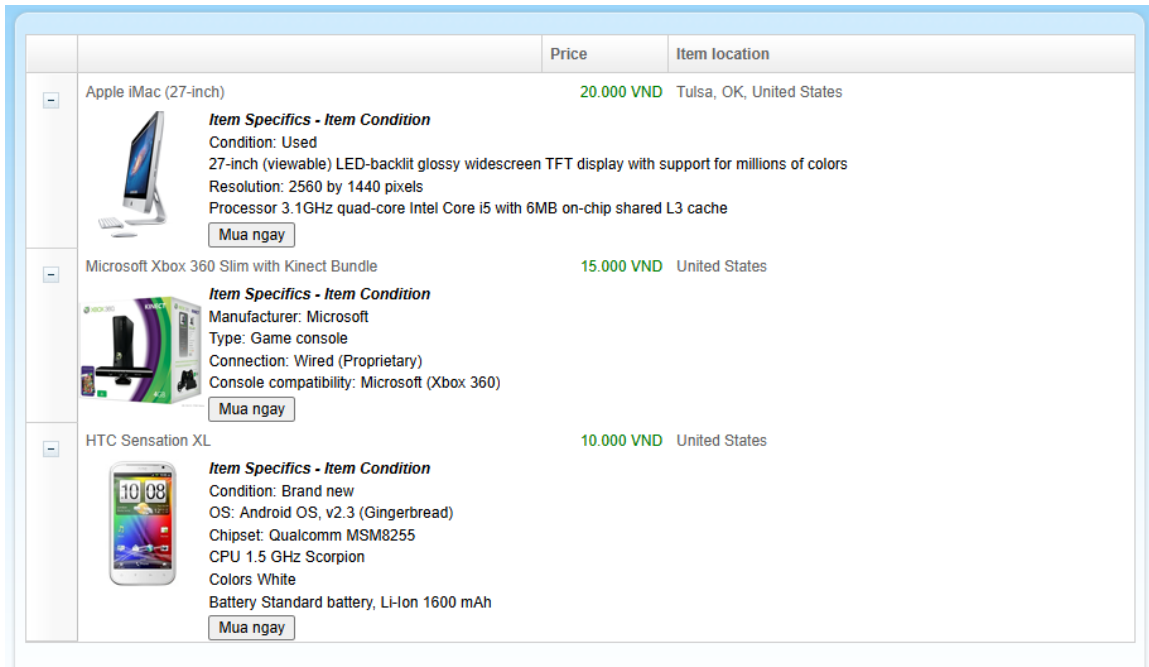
| | | Price | Item location |
|---|---|---|---|
| − | Apple iMac (27-inch) | 20.000 VND | Tulsa, OK, United States |

**Item Specifics - Item Condition**
Condition: Used
27-inch (viewable) LED-backlit glossy widescreen TFT display with support for millions of colors
Resolution: 2560 by 1440 pixels
Processor 3.1GHz quad-core Intel Core i5 with 6MB on-chip shared L3 cache
Mua ngay

| | | | |
|---|---|---|---|
| − | Microsoft Xbox 360 Slim with Kinect Bundle | 15.000 VND | United States |

**Item Specifics - Item Condition**
Manufacturer: Microsoft
Type: Game console
Connection: Wired (Proprietary)
Console compatibility: Microsoft (Xbox 360)
Mua ngay

| | | | |
|---|---|---|---|
| − | HTC Sensation XL | 10.000 VND | United States |

**Item Specifics - Item Condition**
Condition: Brand new
OS: Android OS, v2.3 (Gingerbread)
Chipset: Qualcomm MSM8255
CPU 1.5 GHz Scorpion
Colors White
Battery Standard battery, Li-Ion 1600 mAh
Mua ngay